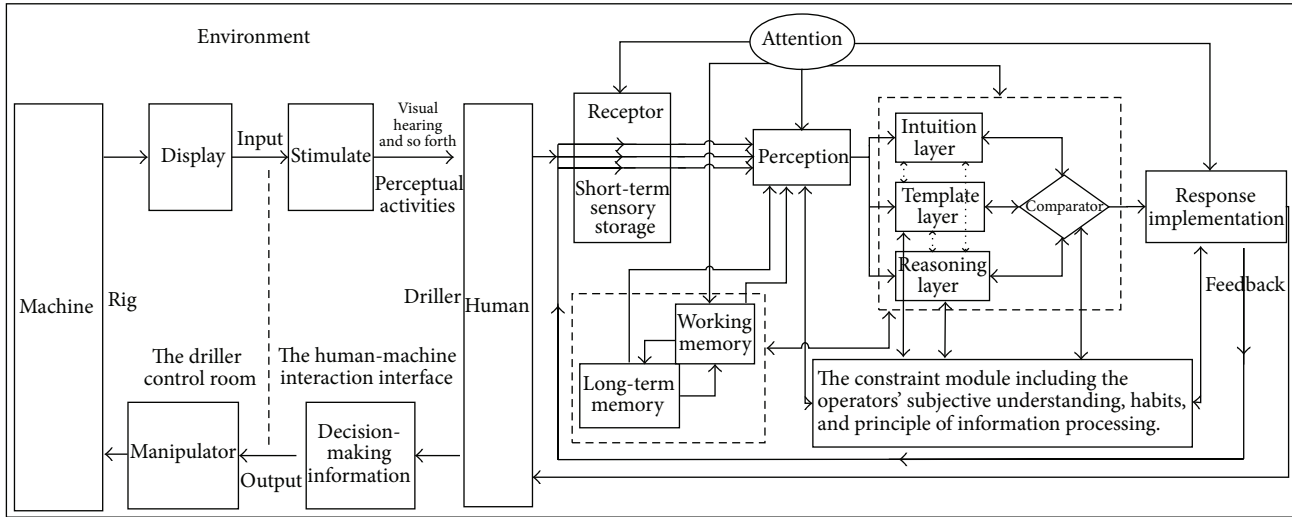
Environment

Attention

Machine

Rig

Display

Input

Stimulate

Visual hearing and so forth

Perceptual activities

Driller

Human

Receptor

Short-term sensory storage

Perception

Intuition layer

Template layer

Reasoning layer

Comparator

Response implementation

Feedback

Working memory

Long-term memory

The driller control room

The human-machine interaction interface

The constraint module including the operators' subjective understanding, habits, and principle of information processing.

Manipulator

Output

Decision-making information